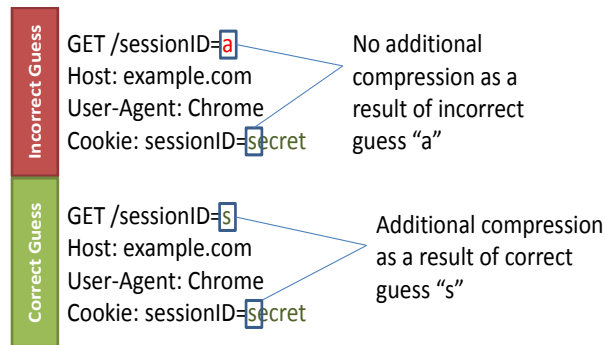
Incorrect Guess

GET /sessionID=a
Host: example.com
User-Agent: Chrome
Cookie: sessionID=secret

No additional compression as a result of incorrect guess “a”

Correct Guess

GET /sessionID=s
Host: example.com
User-Agent: Chrome
Cookie: sessionID=secret

Additional compression as a result of correct guess “s”